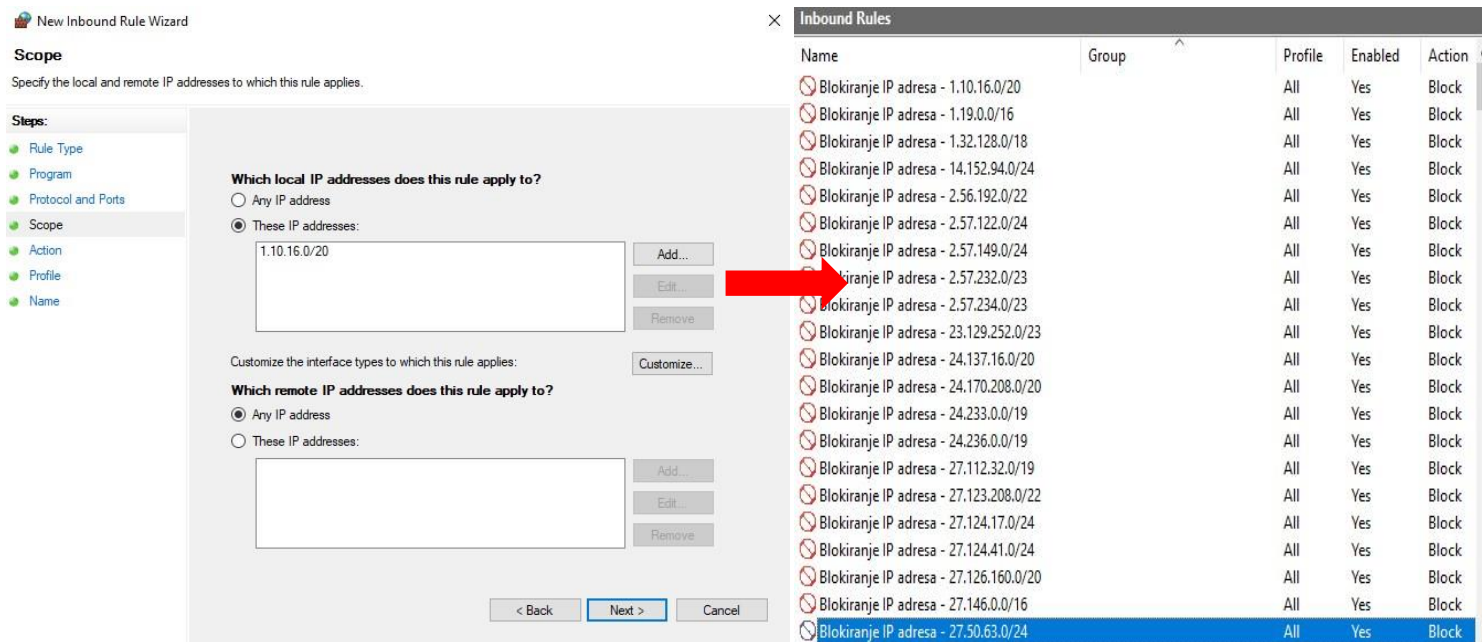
New Inbound Rule Wizard

×

Scope

Specify the local and remote IP addresses to which this rule applies.

Steps:

Rule Type

Program

Protocol and Ports

Scope

Action

Profile

Name

Which local IP addresses does this rule apply to?

Any IP address

These IP addresses:

1.10.16.0/20

Add...

Edit...

Remove

Customize the interface types to which this rule applies:

Customize...

Which remote IP addresses does this rule apply to?

Any IP address

These IP addresses:

Add...

Edit...

Remove

< Back

Next >

Cancel

Inbound Rules

| Name | Group | Profile | Enabled | Action |
|---|---|---|---|---|
| Blokiranje IP adresa - 1.10.16.0/20 | | All | Yes | Block |
| Blokiranje IP adresa - 1.19.0.0/16 | | All | Yes | Block |
| Blokiranje IP adresa - 1.32.128.0/18 | | All | Yes | Block |
| Blokiranje IP adresa - 14.152.94.0/24 | | All | Yes | Block |
| Blokiranje IP adresa - 2.56.192.0/22 | | All | Yes | Block |
| Blokiranje IP adresa - 2.57.122.0/24 | | All | Yes | Block |
| Blokiranje IP adresa - 2.57.149.0/24 | | All | Yes | Block |
| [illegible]kiranje IP adresa - 2.57.232.0/23 | | All | Yes | Block |
| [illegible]lokiranje IP adresa - 2.57.234.0/23 | | All | Yes | Block |
| Blokiranje IP adresa - 23.129.252.0/23 | | All | Yes | Block |
| Blokiranje IP adresa - 24.137.16.0/20 | | All | Yes | Block |
| Blokiranje IP adresa - 24.170.208.0/20 | | All | Yes | Block |
| Blokiranje IP adresa - 24.233.0.0/19 | | All | Yes | Block |
| Blokiranje IP adresa - 24.236.0.0/19 | | All | Yes | Block |
| Blokiranje IP adresa - 27.112.32.0/19 | | All | Yes | Block |
| Blokiranje IP adresa - 27.123.208.0/22 | | All | Yes | Block |
| Blokiranje IP adresa - 27.124.17.0/24 | | All | Yes | Block |
| Blokiranje IP adresa - 27.124.41.0/24 | | All | Yes | Block |
| Blokiranje IP adresa - 27.126.160.0/20 | | All | Yes | Block |
| Blokiranje IP adresa - 27.146.0.0/16 | | All | Yes | Block |
| Blokiranje IP adresa - 27.50.63.0/24 | | All | Yes | Block |